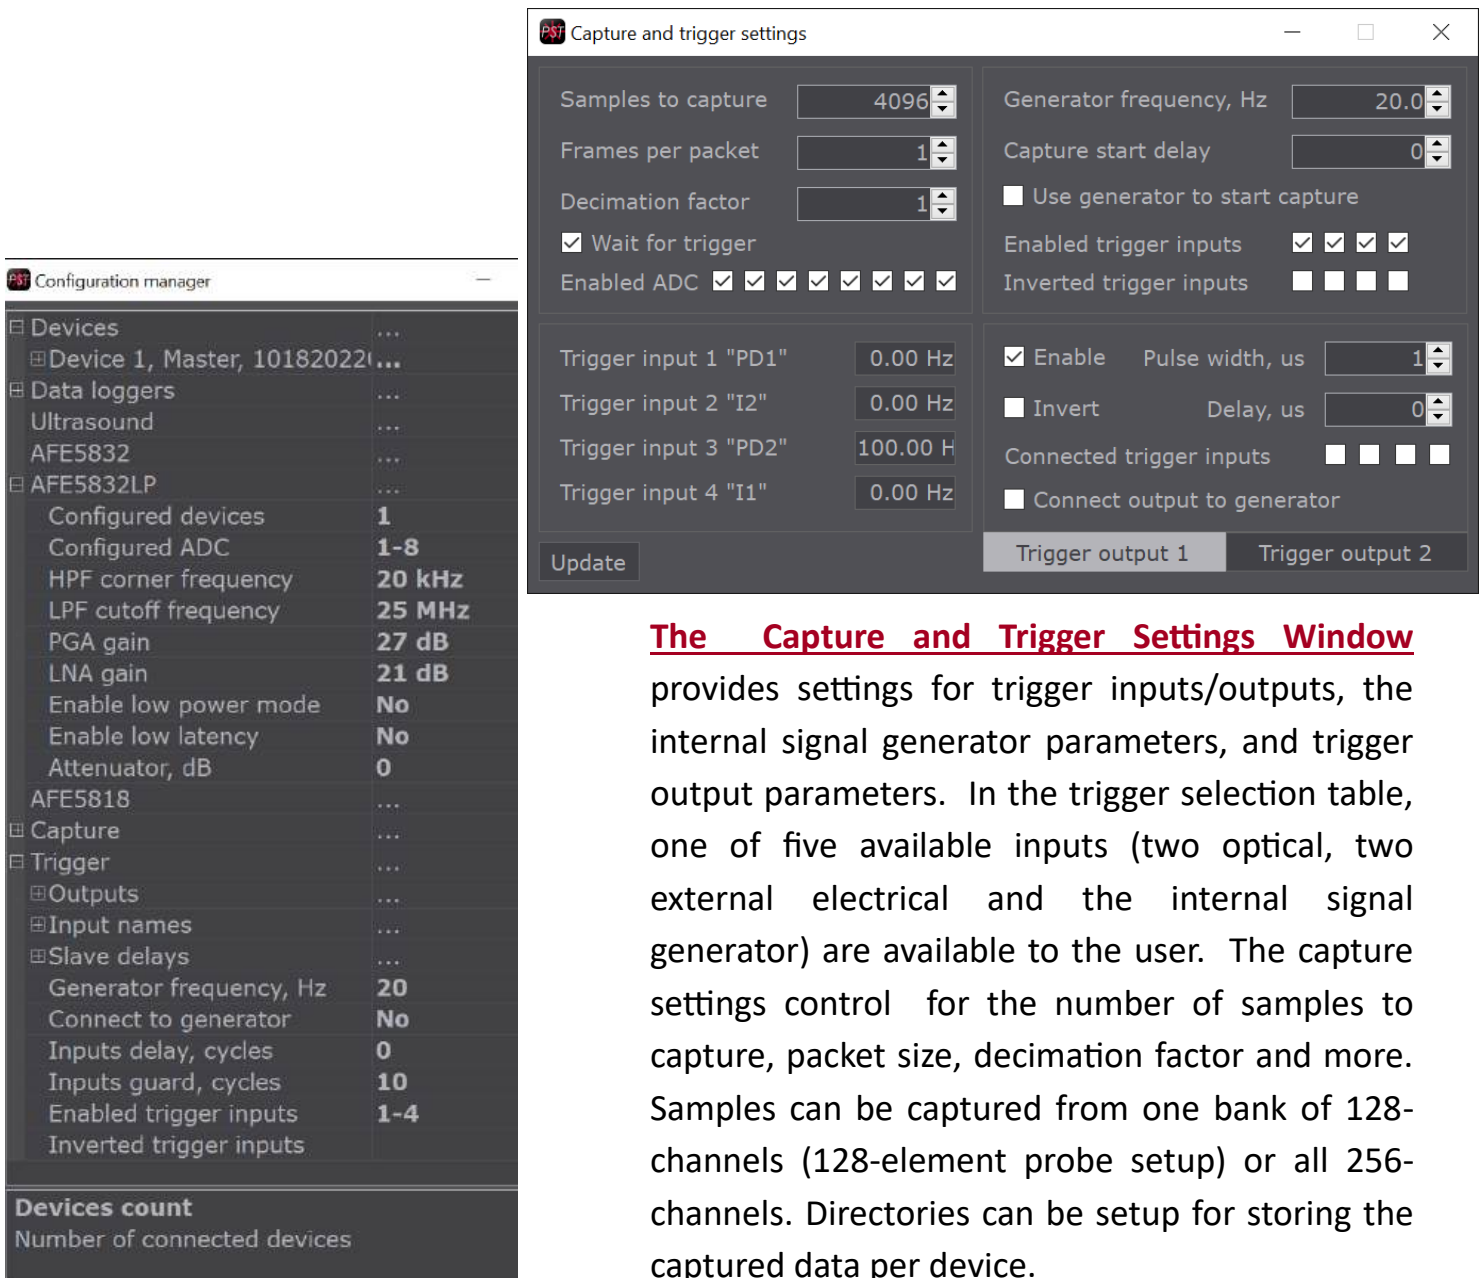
Configuration manager

| | |
|---|---|
| ⊟ Devices | ... |
| ⊞Device 1, Master, 10182022( | ... |
| ⊞ Data loggers | ... |
| Ultrasound | ... |
| AFE5832 | ... |
| ⊟ AFE5832LP | ... |
| Configured devices | 1 |
| Configured ADC | 1-8 |
| HPF corner frequency | 20 kHz |
| LPF cutoff frequency | 25 MHz |
| PGA gain | 27 dB |
| LNA gain | 21 dB |
| Enable low power mode | No |
| Enable low latency | No |
| Attenuator, dB | 0 |
| AFE5818 | ... |
| ⊞ Capture | ... |
| ⊟ Trigger | ... |
| ⊞Outputs | ... |
| ⊞Input names | ... |
| ⊞Slave delays | ... |
| Generator frequency, Hz | 20 |
| Connect to generator | No |
| Inputs delay, cycles | 0 |
| Inputs guard, cycles | 10 |
| Enabled trigger inputs | 1-4 |
| Inverted trigger inputs | |

Devices count
Number of connected devices

Capture and trigger settings

Samples to capture 4096
Frames per packet 1
Decimation factor 1
Wait for trigger
Enabled ADC

Generator frequency, Hz 20.0
Capture start delay 0
Use generator to start capture
Enabled trigger inputs
Inverted trigger inputs

Trigger input 1 "PD1" 0.00 Hz
Trigger input 2 "I2" 0.00 Hz
Trigger input 3 "PD2" 100.00 H
Trigger input 4 "I1" 0.00 Hz

Enable Pulse width, us 1
Invert Delay, us 0
Connected trigger inputs
Connect output to generator

Update
Trigger output 1 Trigger output 2

The Capture and Trigger Settings Window provides settings for trigger inputs/outputs, the internal signal generator parameters, and trigger output parameters. In the trigger selection table, one of five available inputs (two optical, two external electrical and the internal signal generator) are available to the user. The capture settings control for the number of samples to capture, packet size, decimation factor and more. Samples can be captured from one bank of 128-channels (128-element probe setup) or all 256-channels. Directories can be setup for storing the captured data per device.